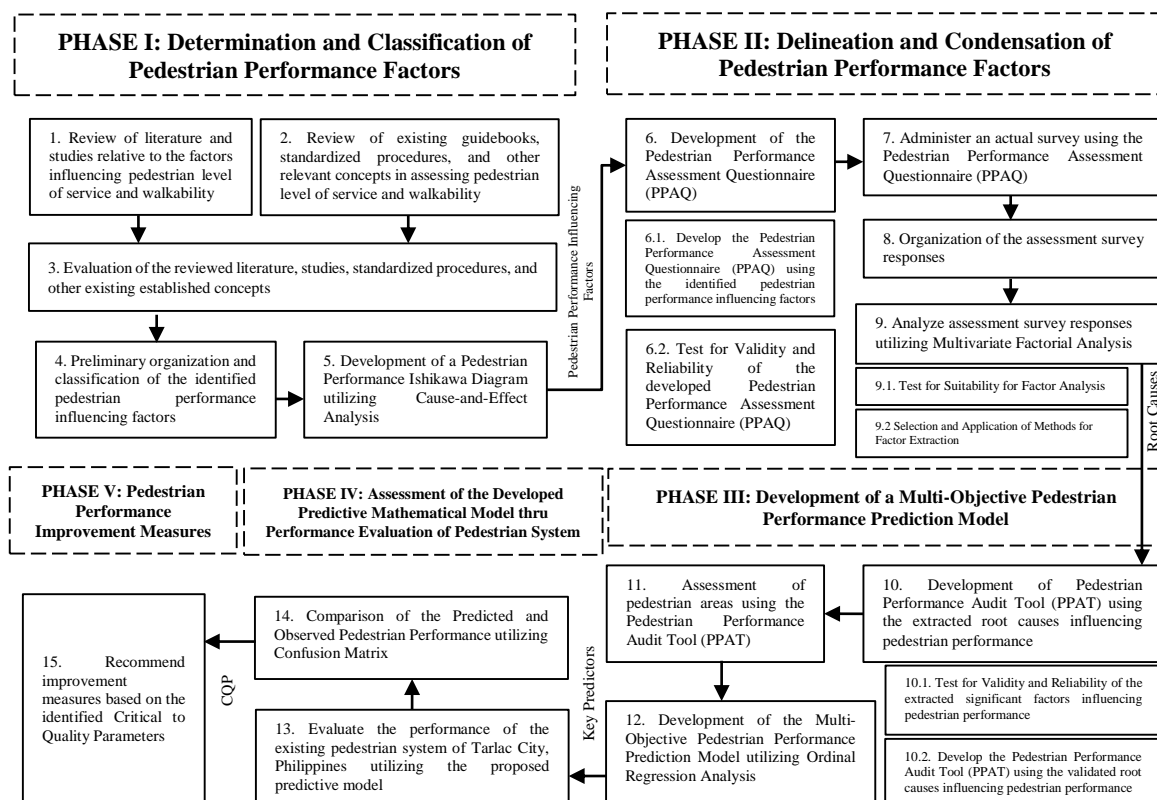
PHASE I: Determination and Classification of Pedestrian Performance Factors

PHASE II: Delineation and Condensation of Pedestrian Performance Factors

1. Review of literature and studies relative to the factors influencing pedestrian level of service and walkability

2. Review of existing guidebooks, standardized procedures, and other relevant concepts in assessing pedestrian level of service and walkability

3. Evaluation of the reviewed literature, studies, standardized procedures, and other existing established concepts

4. Preliminary organization and classification of the identified pedestrian performance influencing factors

5. Development of a Pedestrian Performance Ishikawa Diagram utilizing Cause-and-Effect Analysis

Pedestrian Performance Influencing Factors

6. Development of the Pedestrian Performance Assessment Questionnaire (PPAQ)

6.1. Develop the Pedestrian Performance Assessment Questionnaire (PPAQ) using the identified pedestrian performance influencing factors

6.2. Test for Validity and Reliability of the developed Pedestrian Performance Assessment Questionnaire (PPAQ)

7. Administer an actual survey using the Pedestrian Performance Assessment Questionnaire (PPAQ)

8. Organization of the assessment survey responses

9. Analyze assessment survey responses utilizing Multivariate Factorial Analysis

9.1. Test for Suitability for Factor Analysis

9.2 Selection and Application of Methods for Factor Extraction

Root Causes

PHASE V: Pedestrian Performance Improvement Measures

PHASE IV: Assessment of the Developed Predictive Mathematical Model thru Performance Evaluation of Pedestrian System

PHASE III: Development of a Multi-Objective Pedestrian Performance Prediction Model

15. Recommend improvement measures based on the identified Critical to Quality Parameters

CQP

14. Comparison of the Predicted and Observed Pedestrian Performance utilizing Confusion Matrix

13. Evaluate the performance of the existing pedestrian system of Tarlac City, Philippines utilizing the proposed predictive model

Key Predictors

11. Assessment of pedestrian areas using the Pedestrian Performance Audit Tool (PPAT)

12. Development of the Multi-Objective Pedestrian Performance Prediction Model utilizing Ordinal Regression Analysis

10. Development of Pedestrian Performance Audit Tool (PPAT) using the extracted root causes influencing pedestrian performance

10.1. Test for Validity and Reliability of the extracted significant factors influencing pedestrian performance

10.2. Develop the Pedestrian Performance Audit Tool (PPAT) using the validated root causes influencing pedestrian performance